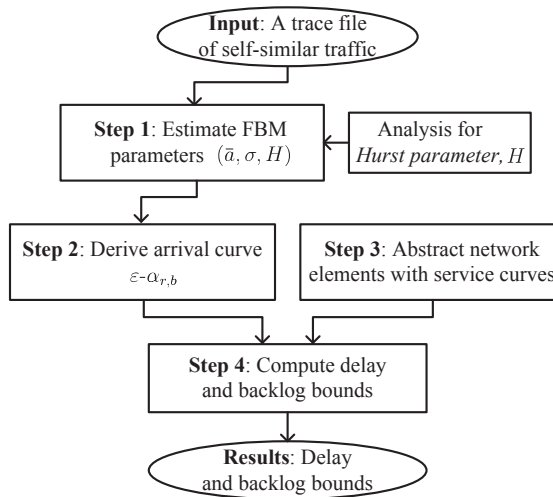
Input: A trace file of self-similar traffic

Step 1: Estimate FBM parameters $(\bar{a}, \sigma, H)$

Analysis for Hurst parameter, $H$

Step 2: Derive arrival curve $\varepsilon$-$\alpha_{r,b}$

Step 3: Abstract network elements with service curves

Step 4: Compute delay and backlog bounds

Results: Delay and backlog bounds